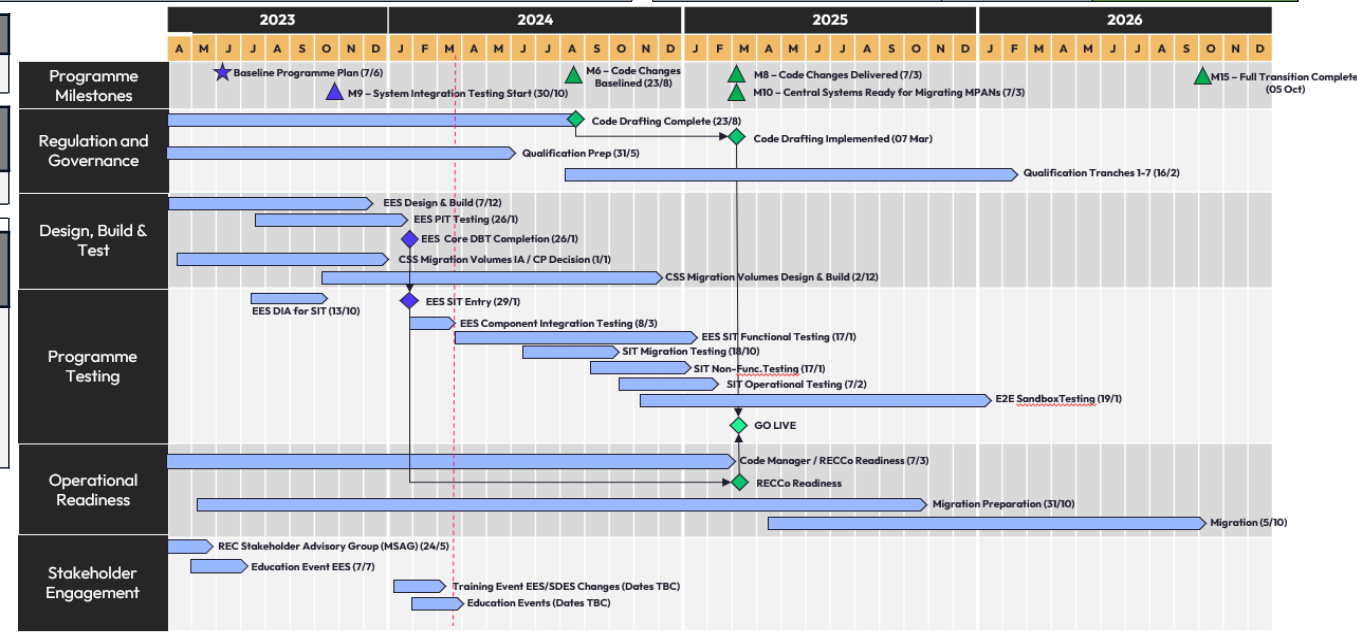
| 2023 | 2024 | 2025 | 2026 |
|---|---|---|---|

A M J J A S O N D J F M A M J J A S O N D J F M A M J J A S O N D J F M A M J J A S O N D

Programme Milestones

Baseline Programme Plan (7/6)
M9 – System Integration Testing Start (30/10)
M6 – Code Changes Baselined (23/8)
M8 – Code Changes Delivered (7/3)
M10 – Central Systems Ready for Migrating MPANs (7/3)
M15 – Full Transition Complete (05 Oct)

Regulation and Governance

Code Drafting Complete (23/8)
Code Drafting Implemented (07 Mar)
Qualification Prep (31/5)
Qualification Tranches 1-7 (16/2)

Design, Build & Test

EES Design & Build (7/12)
EES PIT Testing (26/1)
EES Core DBT Completion (26/1)
CSS Migration Volumes IA / CP Decision (1/1)
CSS Migration Volumes Design & Build (2/12)

Programme Testing

EES DIA for SIT (13/10)
EES SIT Entry (29/1)
EES Component Integration Testing (8/3)
EES SIT Functional Testing (17/1)
SIT Migration Testing (18/10)
SIT Non-Func. Testing (17/1)
SIT Operational Testing (7/2)
E2E SandboxTesting (19/1)
GO LIVE

Operational Readiness

Code Manager / RECCo Readiness (7/3)
RECCo Readiness
Migration Preparation (31/10)
Migration (5/10)

Stakeholder Engagement

REC Stakeholder Advisory Group (MSAG) (24/5)
Education Event EES (7/7)
Training Event EES/SDES Changes (Dates TBC)
Education Events (Dates TBC)